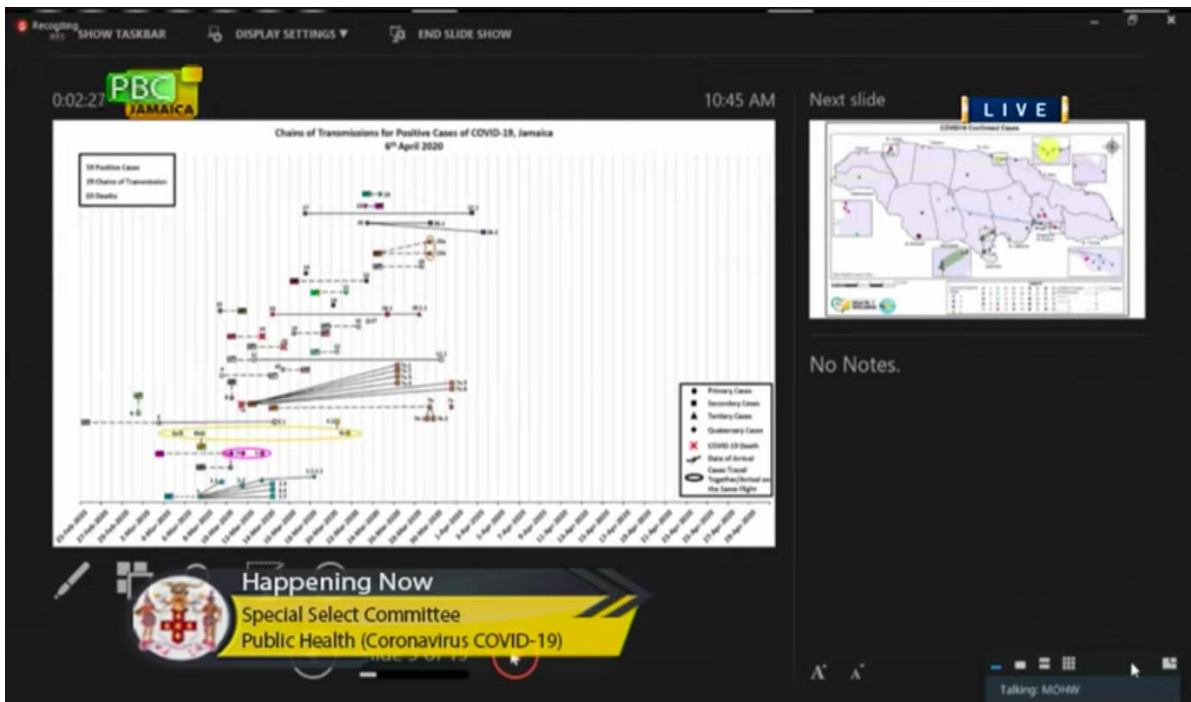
Recording SHOW TASKBAR DISPLAY SETTINGS ▼ END SLIDE SHOW

PBC JAMAICA

0:02:27

10:45 AM

Next slide

LIVE

Chains of Transmissions for Positive Cases of COVID-19, Jamaica
6th April 2020

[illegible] Positive Cases
29 Chains of Transmission
03 Deaths

Primary Cases
Secondary Cases
Tertiary Cases
Quaternary Cases
COVID-19 Death
Date of Arrival
Cases Travel Together/Arrived on the Same Flight

COVID-19 Confirmed Cases

No Notes.

Happening Now
Special Select Committee
Public Health (Coronavirus COVID-19)

Talking: MOHW